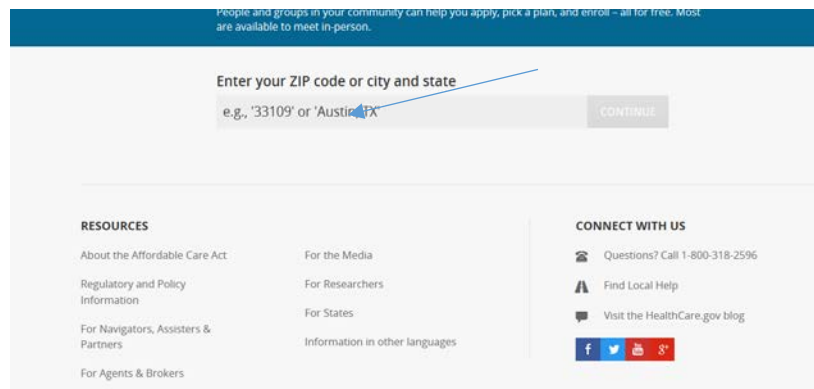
People and groups in your community can help you apply, pick a plan, and enroll – all for free. Most are available to meet in-person.

Enter your ZIP code or city and state

e.g., '33109' or 'Austin, TX'

CONTINUE

RESOURCES

About the Affordable Care Act

Regulatory and Policy Information

For Navigators, Assisters & Partners

For Agents & Brokers

For the Media

For the Researchers

For States

Information in other languages

CONNECT WITH US

Questions? Call 1-800-318-2596

Find Local Help

Visit the HealthCare.gov blog

f

g+